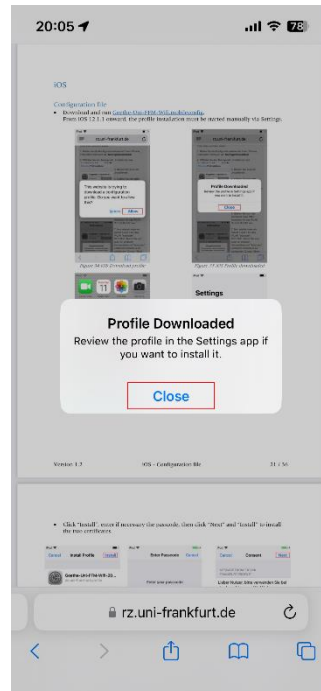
20:05

78

iOS

Configuration file

• Download and run Goethe-Uni-WiFi-WLAN.mobileconfig. From iOS 12.2 onward, the profile installation must be started manually via Settings.

rz.uni-frankfurt.de

This website is trying to download a configuration profile. Do you want to allow this?

Ignore Allow

Figure 16 iOS Download profile

rz.uni-frankfurt.de

Profile Downloaded

Review the profile in the Settings app if you want to install it.

Close

Figure 17 iOS Profile downloaded

11

Settings

Profile Downloaded

Review the profile in the Settings app if you want to install it.

Close

Version 1.2 iOS - Configuration file 21 / 36

• Click "Install", enter if necessary the passcode, then click "Next" and "Install" to install the two certificates.

Cancel Install Profile Install

Enter Passcode Cancel

Cancel Consent Next

Goethe-Uni-F-WiFi-20...

rz.uni-frankfurt.de